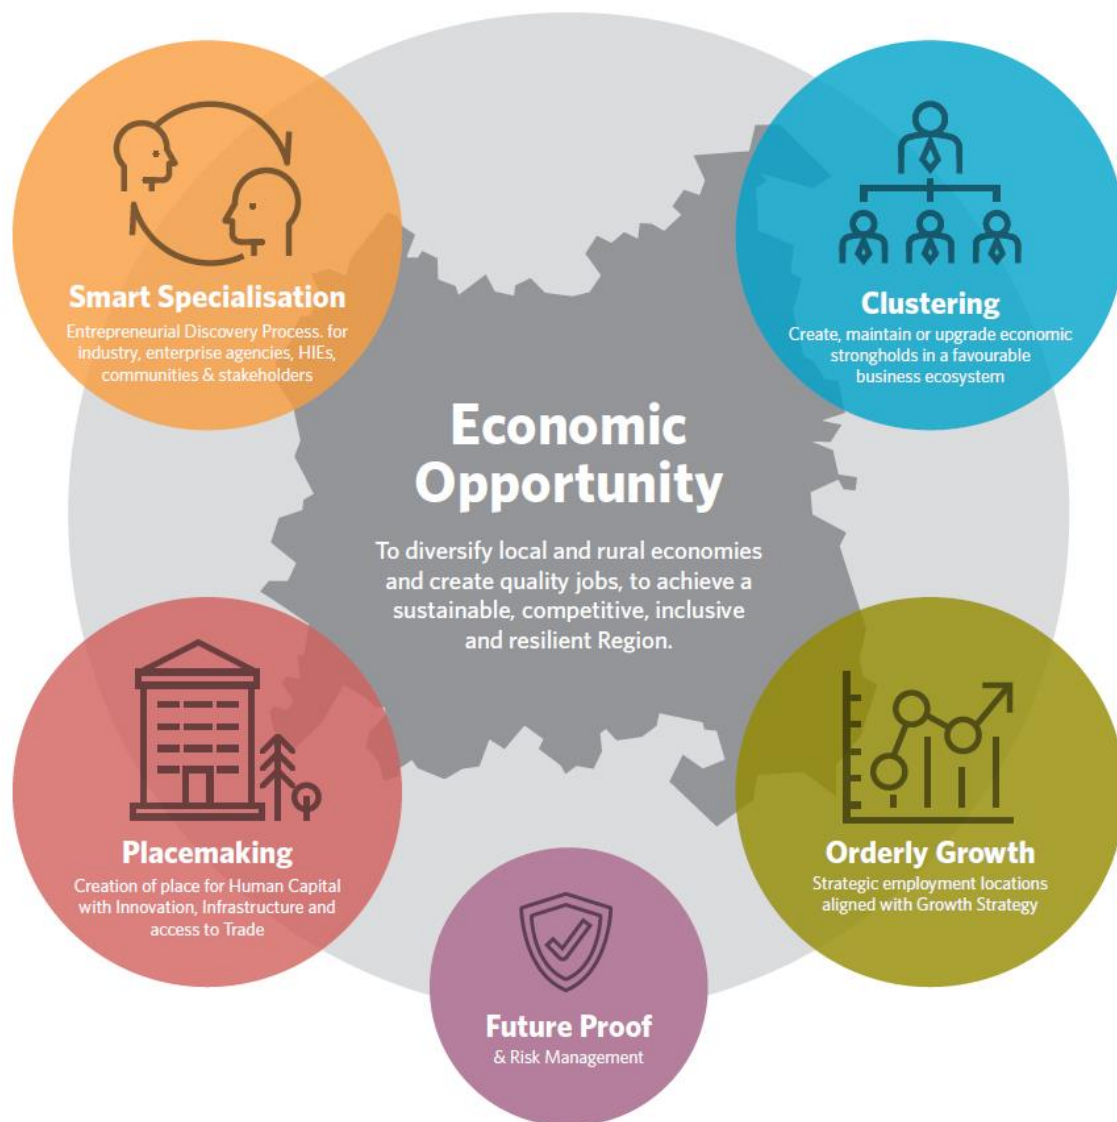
Smart Specialisation
Entrepreneurial Discovery Process. for industry, enterprise agencies, HIEs, communities & stakeholders

Clustering
Create, maintain or upgrade economic strongholds in a favourable business ecosystem

Economic Opportunity
To diversify local and rural economies and create quality jobs, to achieve a sustainable, competitive, inclusive and resilient Region.

Placemaking
Creation of place for Human Capital with Innovation, Infrastructure and access to Trade

Orderly Growth
Strategic employment locations aligned with Growth Strategy

Future Proof
& Risk Management